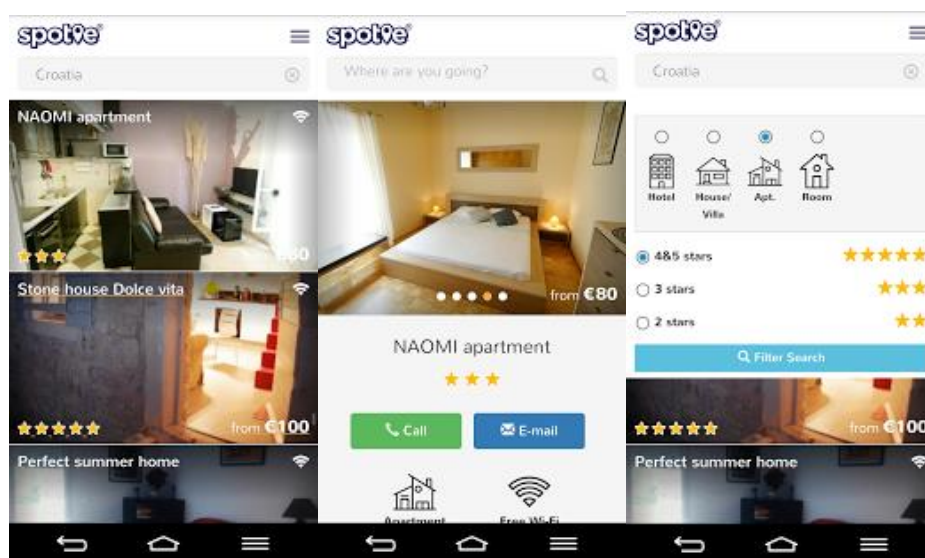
spotve
Croatia
NAOMI apartment
€60
Stone house Dolce vita
from €100
Perfect summer home

spotve
Where are you going?
from €80
NAOMI apartment
Call
E-mail
Apartment
Free Wi-Fi

spotve
Croatia
Hotel
House/ Villa
Apt.
Room
4&5 stars
3 stars
2 stars
Filter Search
from €100
Perfect summer home